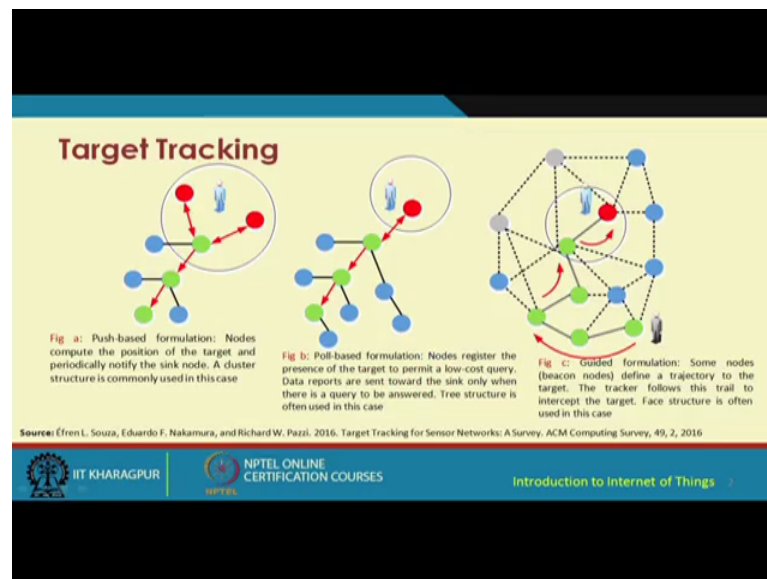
Target Tracking

Fig a: Push-based formulation: Nodes compute the position of the target and periodically notify the sink node. A cluster structure is commonly used in this case

Fig b: Poll-based formulation: Nodes register the presence of the target to permit a low-cost query. Data reports are sent toward the sink only when there is a query to be answered. Tree structure is often used in this case

Fig c: Guided formulation: Some nodes (beacon nodes) define a trajectory to the target. The tracker follows this trail to intercept the target. Face structure is often used in this case

Source: Éfren L. Souza, Eduardo F. Nakamura, and Richard W. Pazzi. 2016. Target Tracking for Sensor Networks: A Survey. ACM Computing Survey, 49, 2, 2016

IIT KHARAGPUR

NPTEL ONLINE CERTIFICATION COURSES

NPTEL

Introduction to Internet of Things 2